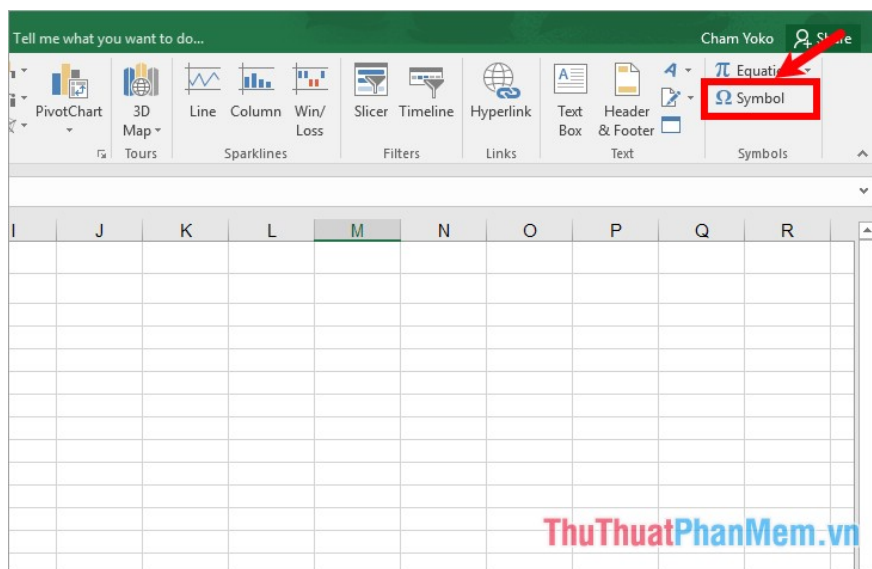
Tell me what you want to do...

Cham Yoko Share

PivotChart

3D Map

Tours

Line Column Win/Loss

Sparklines

Slicer Timeline

Filters

Hyperlink

Links

Text Box Header & Footer

Text

$\pi$ Equation

$\Omega$ Symbol

Symbols

| I | J | K | L | M | N | O | P | Q | R |
|---|---|---|---|---|---|---|---|---|---|

ThuThuatPhanMem.vn